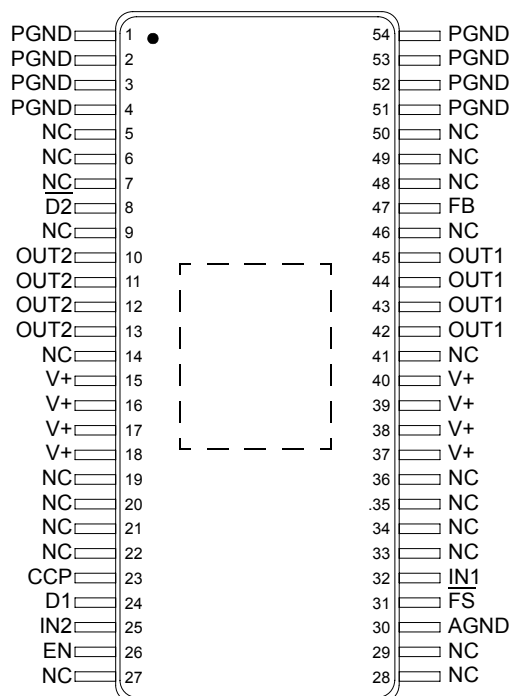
| Pin name | Pin | Pin | Pin name |
|---|---|---|---|
| PGND | 1 | 54 | PGND |
| PGND | 2 | 53 | PGND |
| PGND | 3 | 52 | PGND |
| PGND | 4 | 51 | PGND |
| NC | 5 | 50 | NC |
| NC | 6 | 49 | NC |
| NC | 7 | 48 | NC |
| $\overline{D2}$ | 8 | 47 | FB |
| NC | 9 | 46 | NC |
| OUT2 | 10 | 45 | OUT1 |
| OUT2 | 11 | 44 | OUT1 |
| OUT2 | 12 | 43 | OUT1 |
| OUT2 | 13 | 42 | OUT1 |
| NC | 14 | 41 | NC |
| V+ | 15 | 40 | V+ |
| V+ | 16 | 39 | V+ |
| V+ | 17 | 38 | V+ |
| V+ | 18 | 37 | V+ |
| NC | 19 | 36 | NC |
| NC | 20 | .35 | NC |
| NC | 21 | 34 | NC |
| NC | 22 | 33 | NC |
| CCP | 23 | 32 | IN1 |
| D1 | 24 | 31 | $\overline{FS}$ |
| IN2 | 25 | 30 | AGND |
| EN | 26 | 29 | NC |
| NC | 27 | 28 | NC |